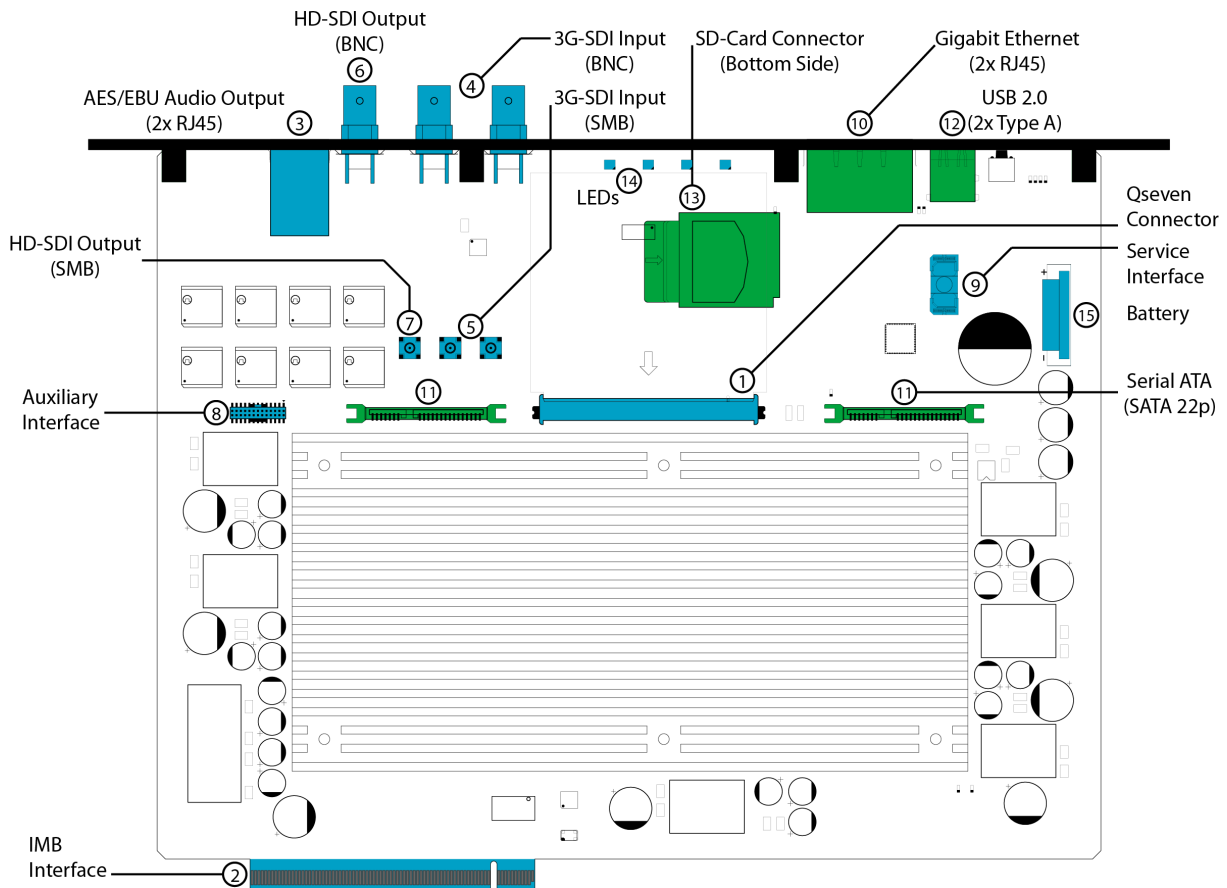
HD-SDI Output
(BNC)
6

AES/EBU Audio Output
(2x RJ45)
3

4
3G-SDI Input
(BNC)

3G-SDI Input
(SMB)

SD-Card Connector
(Bottom Side)

Gigabit Ethernet
(2x RJ45)

USB 2.0
10
12 (2x Type A)

14
LEDs
13

Qseven
Connector

HD-SDI Output
(SMB)

Service
Interface
9

Battery
15

7
5

1

Auxiliary
Interface
8

11

11

Serial ATA
(SATA 22p)

IMB
Interface
2